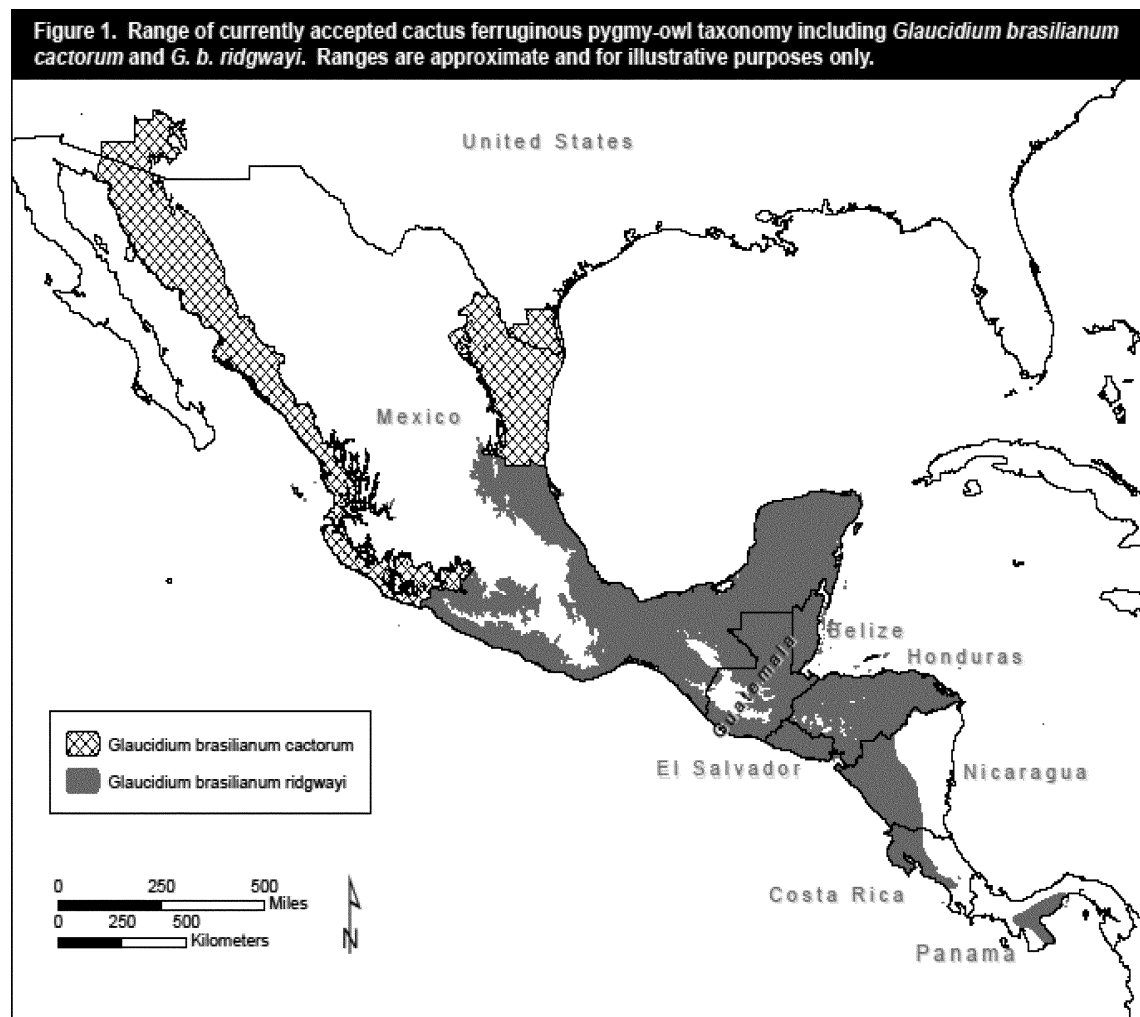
Figure 1. Range of currently accepted cactus ferruginous pygmy-owl taxonomy including *Glaucidium brasilianum cactorum* and *G. b. ridgwayi*. Ranges are approximate and for illustrative purposes only.

United States

Mexico

Belize

Honduras

Guatemala

El Salvador

Nicaragua

Costa Rica

Panama

Glaucidium brasilianum cactorum

Glaucidium brasilianum ridgwayi

0 250 500 Miles

0 250 500 Kilometers

N